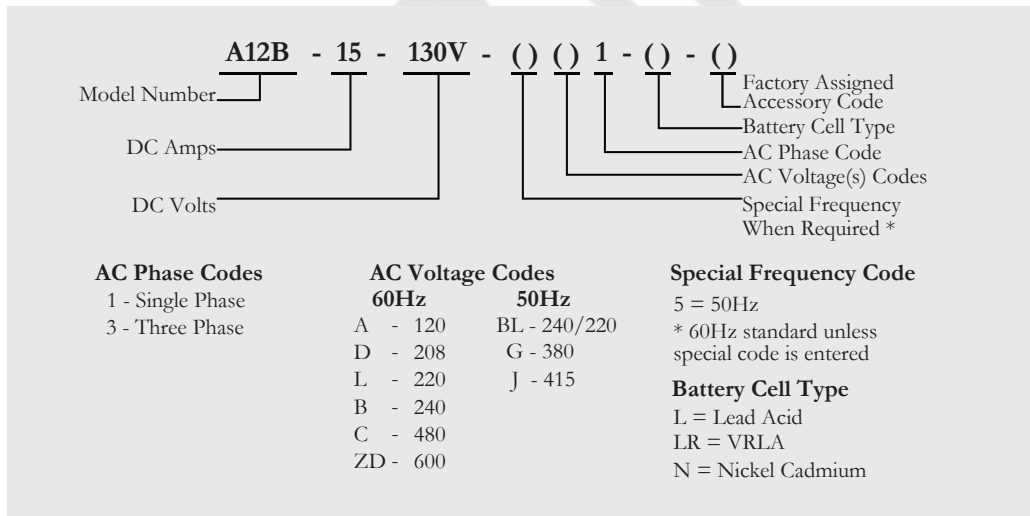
A12B - 15 - 130V - ( ) ( ) 1 - ( ) - ( )

Model Number

DC Amps

DC Volts

Factory Assigned Accessory Code

Battery Cell Type

AC Phase Code

AC Voltage(s) Codes

Special Frequency When Required *

**AC Phase Codes**
1 - Single Phase
3 - Three Phase

**AC Voltage Codes**

| 60Hz | 50Hz |
|---|---|
| A - 120 | BL - 240/220 |
| D - 208 | G - 380 |
| L - 220 | J - 415 |
| B - 240 | |
| C - 480 | |
| ZD - 600 | |

**Special Frequency Code**
5 = 50Hz
* 60Hz standard unless special code is entered

**Battery Cell Type**
L = Lead Acid
LR = VRLA
N = Nickel Cadmium